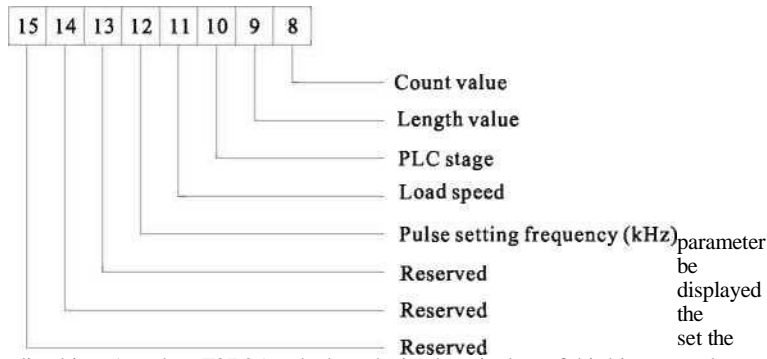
| 15 | 14 | 13 | 12 | 11 | 10 | 9 | 8 |
|---|---|---|---|---|---|---|---|

Count value

Length value

PLC stage

Load speed

Pulse setting frequency (kHz)

Reserved

Reserved

Reserved

parameter be displayed the set the